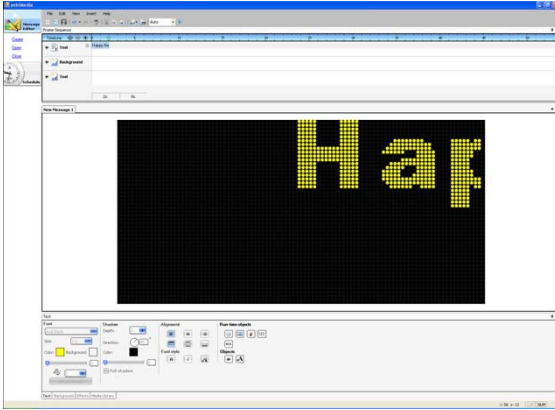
askMedia

Message Editor

Create
Open
Close

Schedule

File Edit View Insert Help

Auto

Frame Sequence

TimeLine

Text

Happy Ne

Background

Text

New Message 1

Hap

Text

Font

Size

Color

Background

Shadow

Depth

Direction

Color

Full shadow

Alignment

Font style

Run time objects

Objects

Text Background Effects Media Library